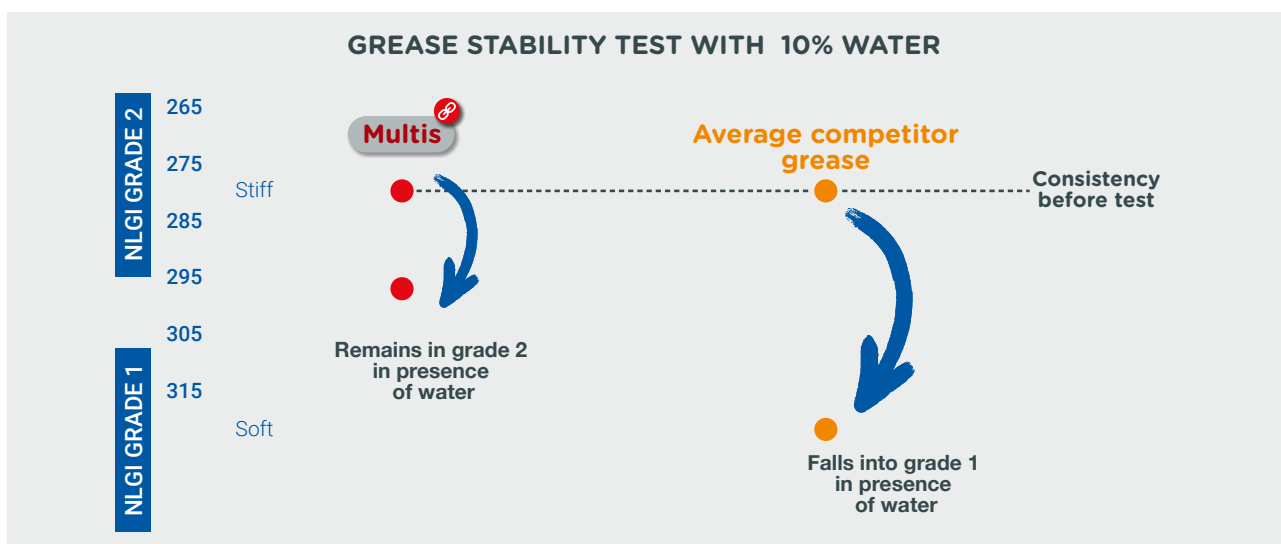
GREASE STABILITY TEST WITH 10% WATER

NLGI GRADE 2

265

275

285

295

305

315

NLGI GRADE 1

Stiff

Soft

Multis

Average competitor grease

Consistency before test

Remains in grade 2 in presence of water

Falls into grade 1 in presence of water